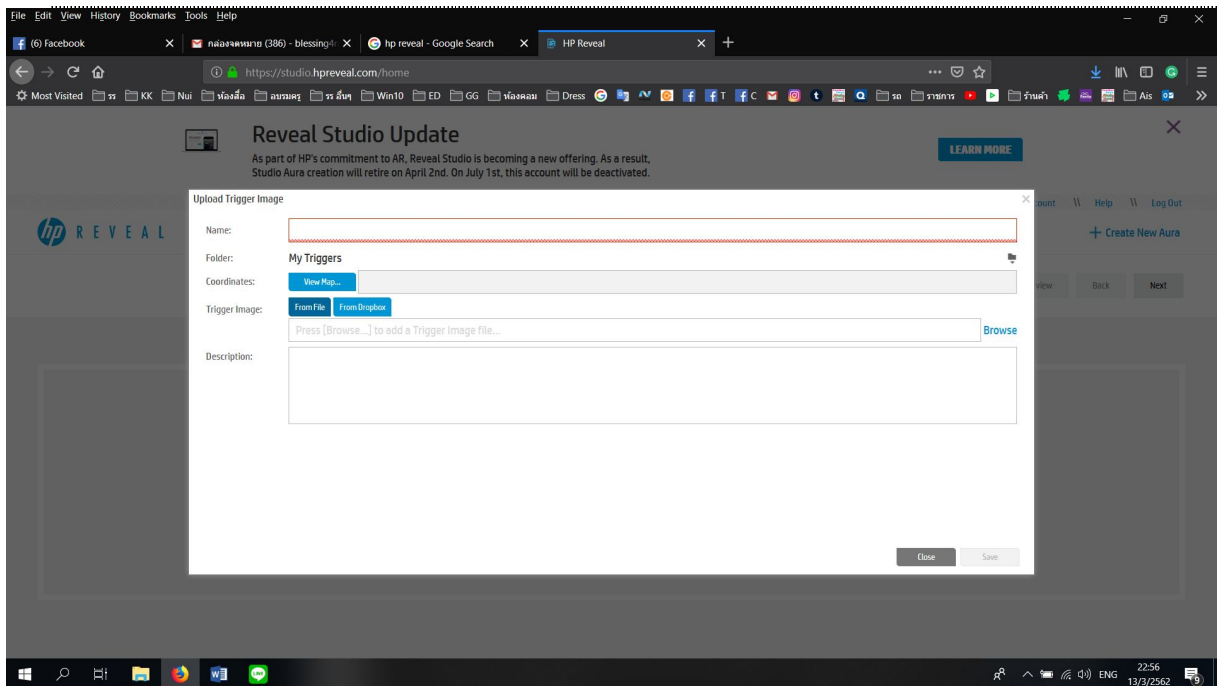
File Edit View History Bookmarks Tools Help

(6) Facebook | กล่องจดหมาย (386) - blessing4 | hp reveal - Google Search | HP Reveal

https://studio.hpreveal.com/home

Most Visited | รร | KK | Nui | ห้องสื่อ | อบรมครู | รร อื่นๆ | Win10 | ED | GG | ห้องคอม | Dress | T | C | รถ | ราชการ | ร้านค้า | Ais

Reveal Studio Update

As part of HP's commitment to AR, Reveal Studio is becoming a new offering. As a result, Studio Aura creation will retire on April 2nd. On July 1st, this account will be deactivated.

LEARN MORE

REVEAL

ount \\ Help \\ Log Out

+ Create New Aura

view Back Next

Upload Trigger Image

Name:

Folder: My Triggers

Coordinates: View Map...

Trigger Image: From File From Dropbox

Press [Browse...] to add a Trigger Image file... Browse

Description:

Close Save

ENG 22:56 13/3/2562